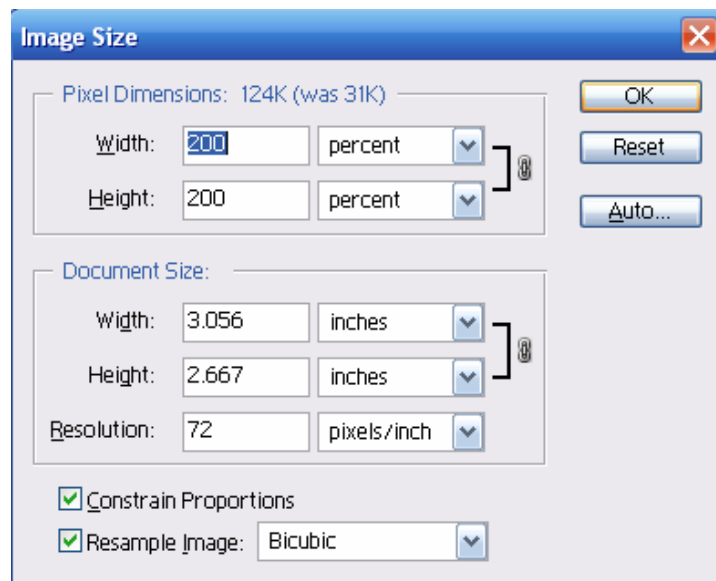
Image Size

Pixel Dimensions: 124K (was 31K)

Width: 200 percent

Height: 200 percent

OK

Reset

Auto...

Document Size:

Width: 3.056 inches

Height: 2.667 inches

Resolution: 72 pixels/inch

Constrain Proportions

Resample Image: Bicubic